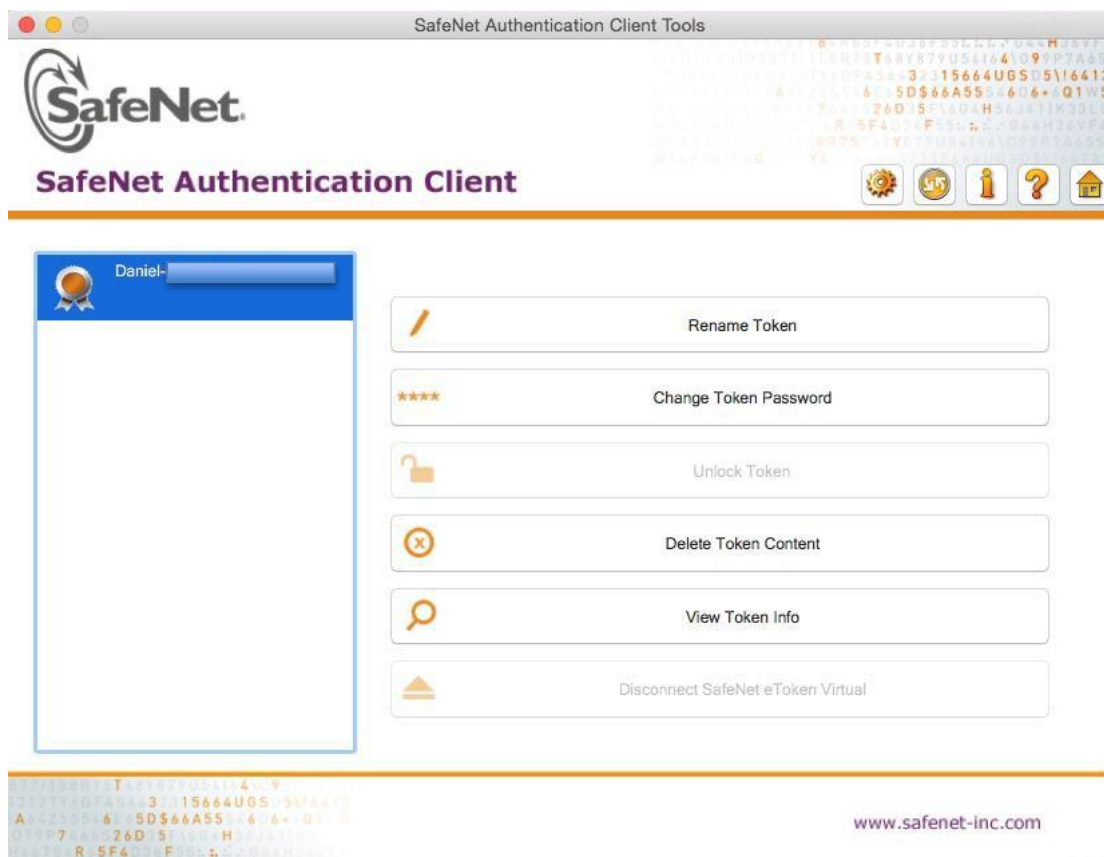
SafeNet Authentication Client Tools

SafeNet.

SafeNet Authentication Client

Daniel-

Rename Token

****

Change Token Password

Unlock Token

Delete Token Content

View Token Info

Disconnect SafeNet eToken Virtual

www.safenet-inc.com